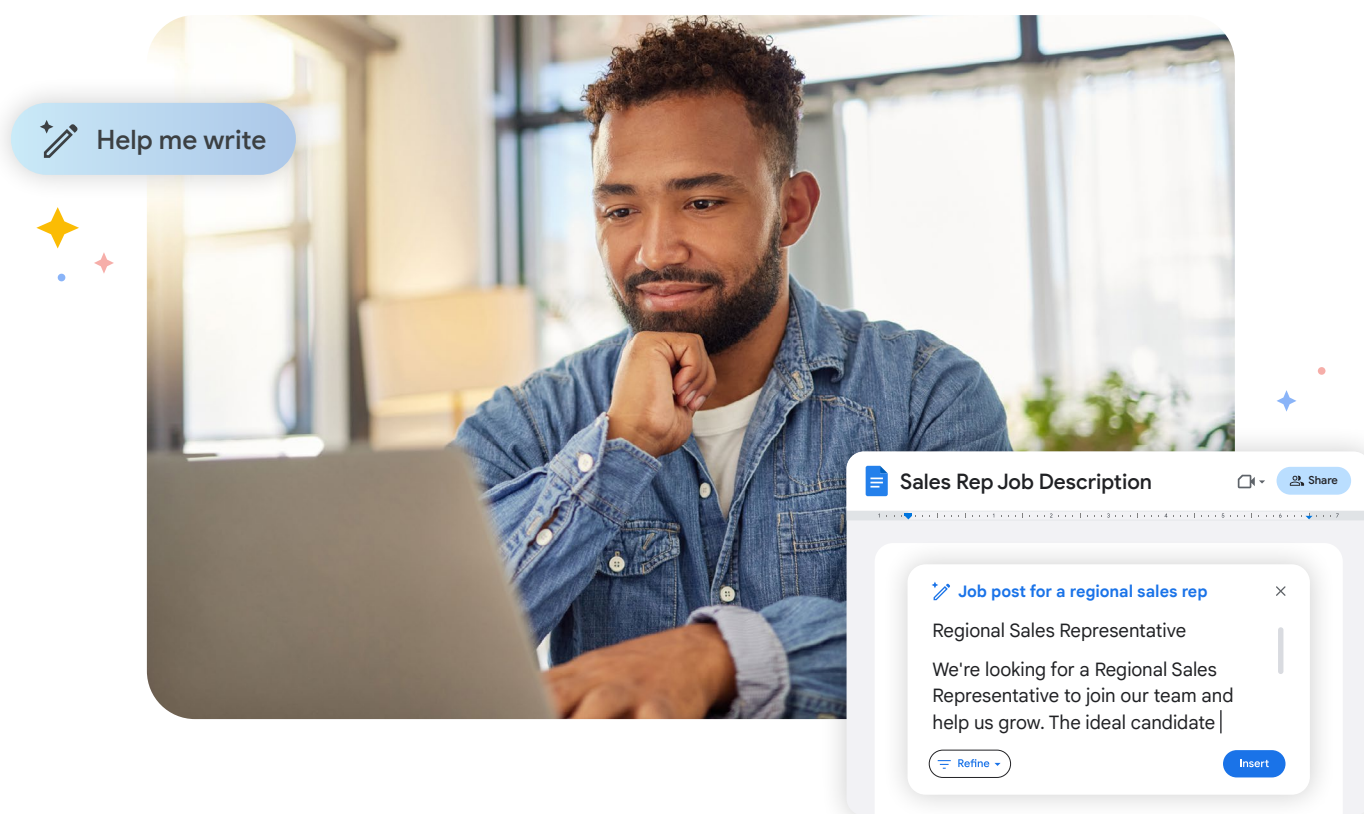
Help me write

Sales Rep Job Description

Share

Job post for a regional sales rep

Regional Sales Representative

We're looking for a Regional Sales Representative to join our team and help us grow. The ideal candidate

Refine

Insert